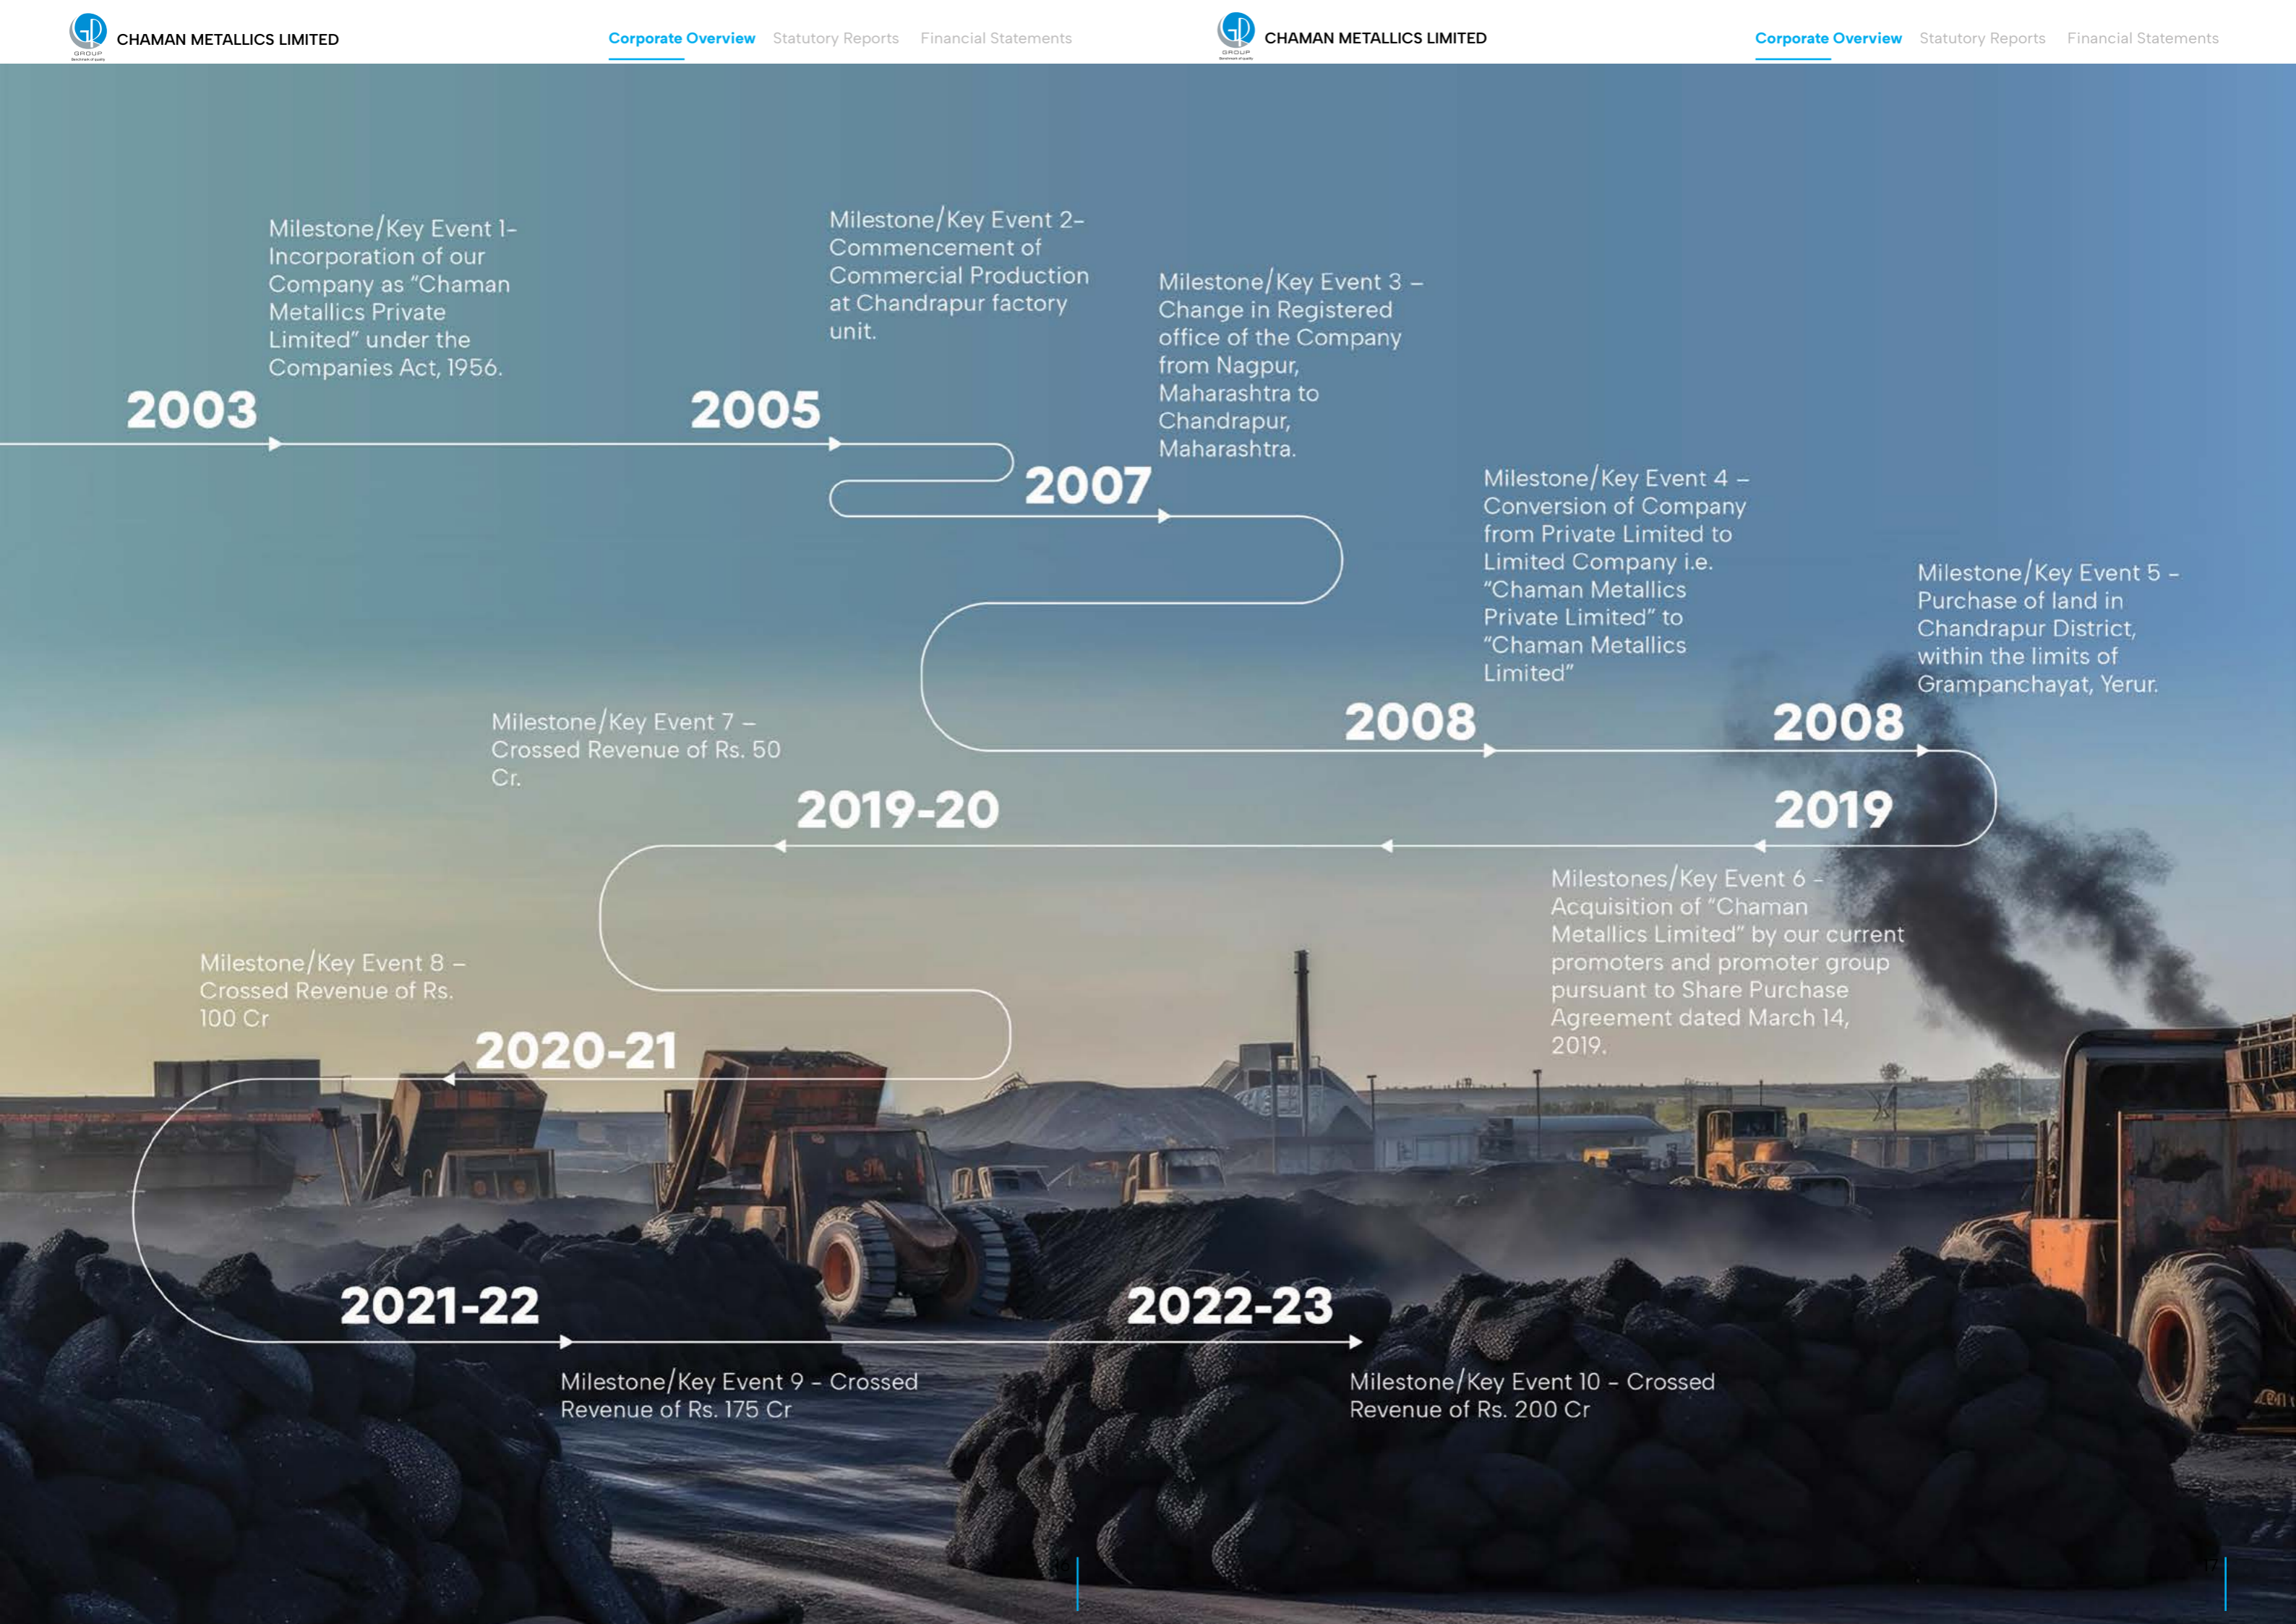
CHAMAN METALLICS LIMITED

Corporate Overview Statutory Reports Financial Statements

CHAMAN METALLICS LIMITED

Corporate Overview Statutory Reports Financial Statements

Milestone/Key Event 1- Incorporation of our Company as "Chaman Metallics Private Limited" under the Companies Act, 1956.

2003

Milestone/Key Event 2- Commencement of Commercial Production at Chandrapur factory unit.

2005

Milestone/Key Event 3 – Change in Registered office of the Company from Nagpur, Maharashtra to Chandrapur, Maharashtra.

2007

Milestone/Key Event 4 – Conversion of Company from Private Limited to Limited Company i.e. "Chaman Metallics Private Limited" to "Chaman Metallics Limited"

2008

Milestone/Key Event 5 – Purchase of land in Chandrapur District, within the limits of Grampanchayat, Yerur.

2008

Milestone/Key Event 7 – Crossed Revenue of Rs. 50 Cr.

2019-20

2019

Milestones/Key Event 6 – Acquisition of "Chaman Metallics Limited" by our current promoters and promoter group pursuant to Share Purchase Agreement dated March 14, 2019.

Milestone/Key Event 8 – Crossed Revenue of Rs. 100 Cr

2020-21

2021-22

2022-23

Milestone/Key Event 9 - Crossed Revenue of Rs. 175 Cr

Milestone/Key Event 10 - Crossed Revenue of Rs. 200 Cr